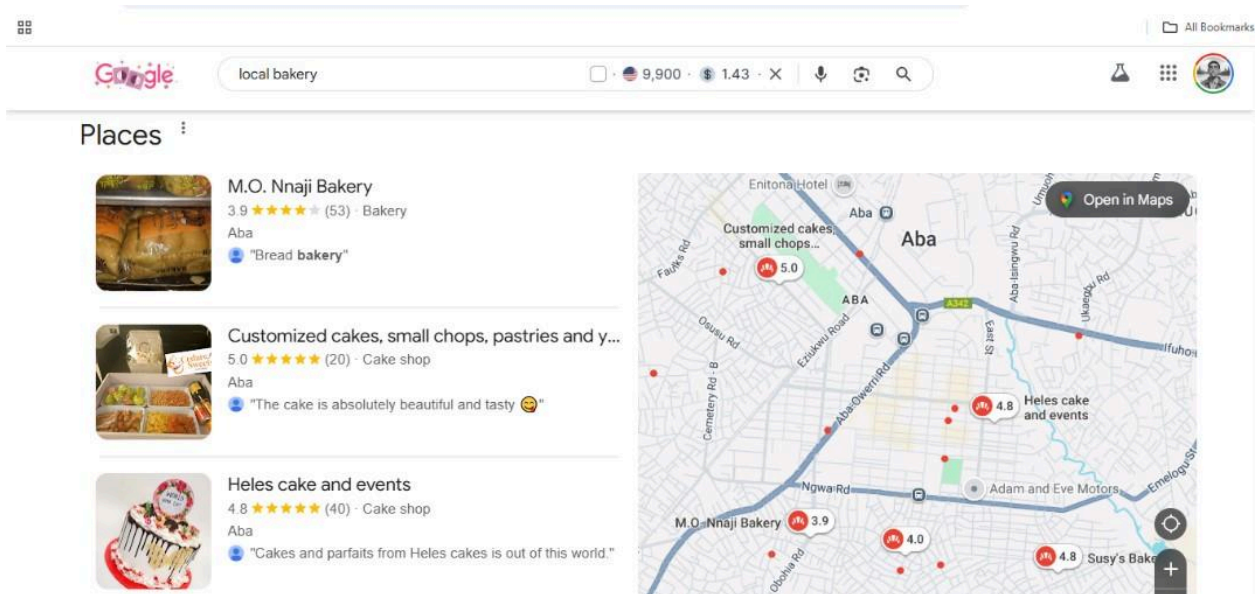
All Bookmarks

Google

local bakery

9,900 · 1.43 ·

Places

M.O. Nnaji Bakery
3.9 ★★★★ (53) · Bakery
Aba
"Bread **bakery**"

Customized cakes, small chops, pastries and y...
5.0 ★★★★★ (20) · Cake shop
Aba
"The cake is absolutely beautiful and tasty 😋"

Heles cake and events
4.8 ★★★★★ (40) · Cake shop
Aba
"Cakes and parfaits from Heles cakes is out of this world."

Enitona Hotel
Aba
Open in Maps
Aba
Customized cakes, small chops...
5.0
Faulks Rd
ABA
A342
Aba-Isingwu Rd
Ukaegbu Rd
Ifuho
Osusu Rd
Ezikwu Road
East St
Aba-Owerri Rd
Cemetery Rd - B
4.8
Heles cake and events
Ngwa Rd
Adam and Eve Motors
Emelogu St
M.O. Nnaji Bakery
3.9
4.0
Obohia Rd
4.8
Susy's Bake